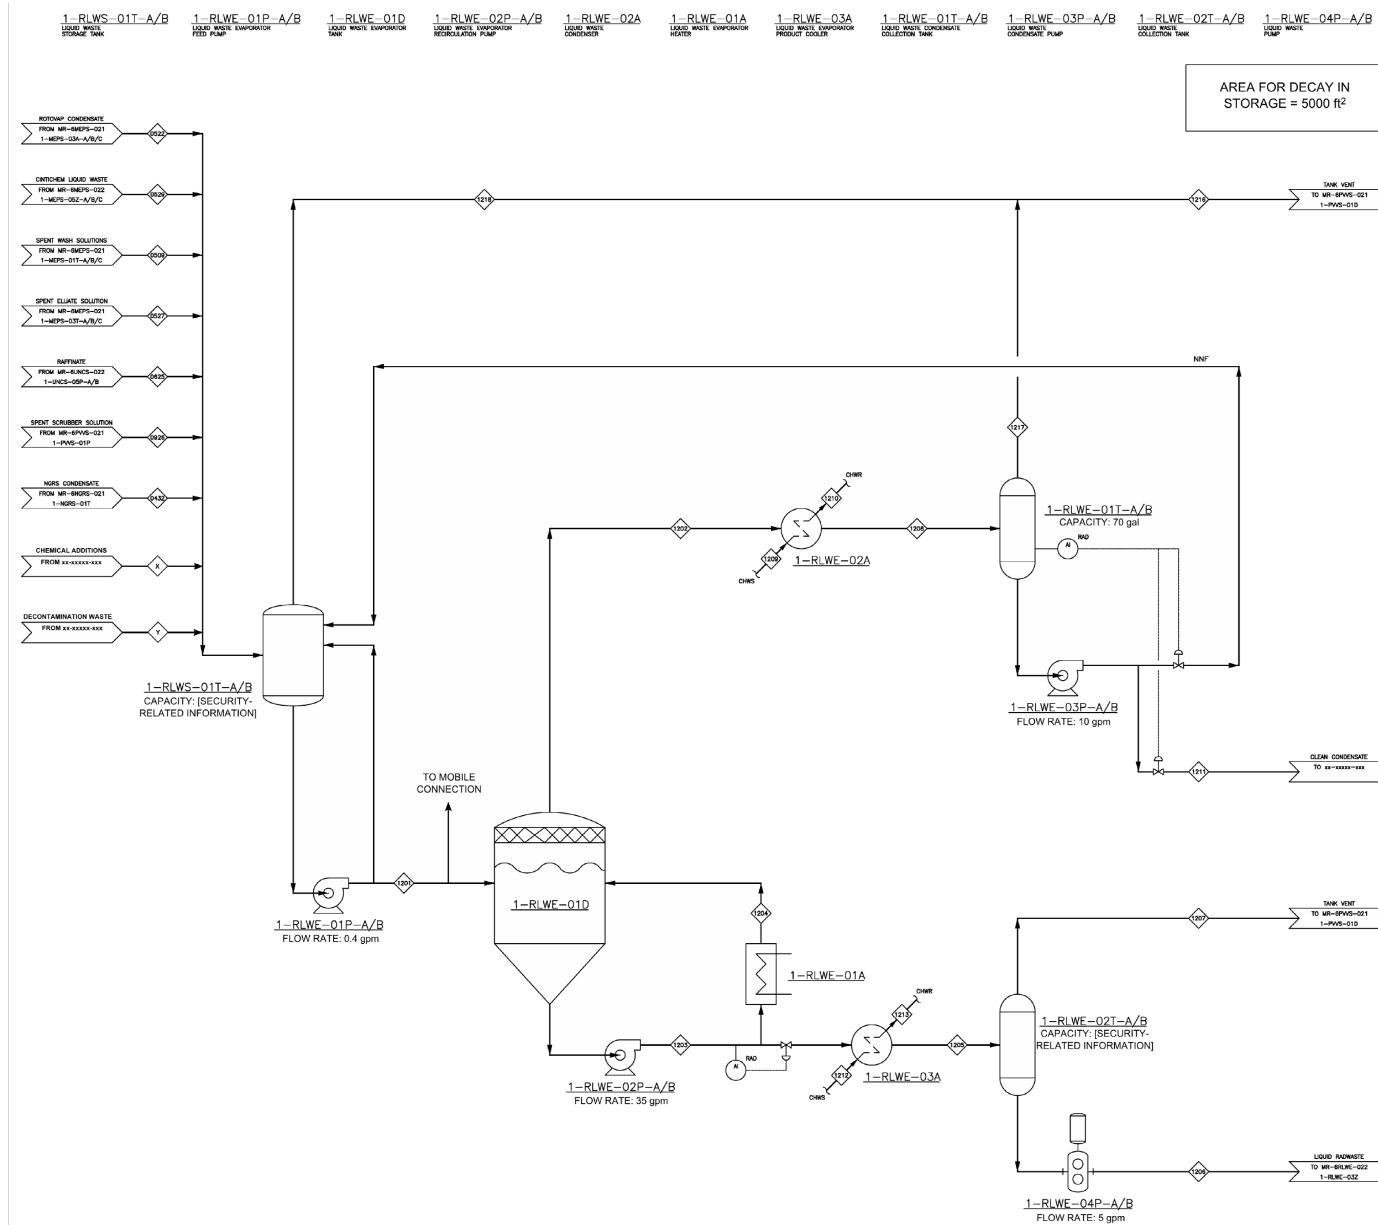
1-RLWS-01T-A/B
LIQUID WASTE STORAGE TANK

1-RLWE-01P-A/B
LIQUID WASTE EVAPORATOR FEED PUMP

1-RLWE-01D
LIQUID WASTE EVAPORATOR TANK

1-RLWE-02P-A/B
LIQUID WASTE EVAPORATOR RECIRCULATION PUMP

1-RLWE-02A
LIQUID WASTE CONDENSER

1-RLWE-01A
LIQUID WASTE EVAPORATOR HEATER

1-RLWE-03A
LIQUID WASTE EVAPORATOR PRODUCT COOLER

1-RLWE-01T-A/B
LIQUID WASTE CONDENSATE COLLECTION TANK

1-RLWE-03P-A/B
LIQUID WASTE CONDENSATE PUMP

1-RLWE-02T-A/B
LIQUID WASTE COLLECTION TANK

1-RLWE-04P-A/B
LIQUID WASTE PUMP

AREA FOR DECAY IN STORAGE = 5000 ft$^2$

ROTOVAP CONDENSATE
FROM MR-6MEPS-021
1-MEPS-03A-A/B/C
0522

CINTICHEM LIQUID WASTE
FROM MR-6MEPS-022
1-MEPS-05Z-A/B/C
0526

SPENT WASH SOLUTIONS
FROM MR-6MEPS-021
1-MEPS-01T-A/B/C
0509

SPENT ELUATE SOLUTION
FROM MR-6MEPS-021
1-MEPS-03T-A/B/C
0527

RAFFINATE
FROM MR-6UNCS-022
1-UNCS-05P-A/B
0625

SPENT SCRUBBER SOLUTION
FROM MR-6PVVS-021
1-PVVS-01P
0926

NGRS CONDENSATE
FROM MR-6NGRS-021
1-NGRS-01T
0432

CHEMICAL ADDITIONS
FROM xx-xxxxx-xxx
X

DECONTAMINATION WASTE
FROM xx-xxxxx-xxx
Y

1218

1216

TANK VENT
TO MR-6PVVS-021
1-PVVS-01D

NNF

1217

1202

CHWR
1210

1208

1209
CHWS

1-RLWE-02A

1-RLWE-01T-A/B
CAPACITY: 70 gal

AI
RAD

1-RLWE-03P-A/B
FLOW RATE: 10 gpm

1211

CLEAN CONDENSATE
TO xx-xxxxx-xxx

1-RLWS-01T-A/B
CAPACITY: [SECURITY-RELATED INFORMATION]

TO MOBILE CONNECTION

1201

1-RLWE-01P-A/B
FLOW RATE: 0.4 gpm

1-RLWE-01D

1204

1-RLWE-01A

1207

TANK VENT
TO MR-6PVVS-021
1-PVVS-01D

CHWR
1213

1203

AI
RAD

1205

1212
CHWS

1-RLWE-03A

1-RLWE-02P-A/B
FLOW RATE: 35 gpm

1-RLWE-02T-A/B
CAPACITY: [SECURITY-RELATED INFORMATION]

1206

LIQUID RADWASTE
TO MR-6RLWE-022
1-RLWE-03Z

1-RLWE-04P-A/B
FLOW RATE: 5 gpm